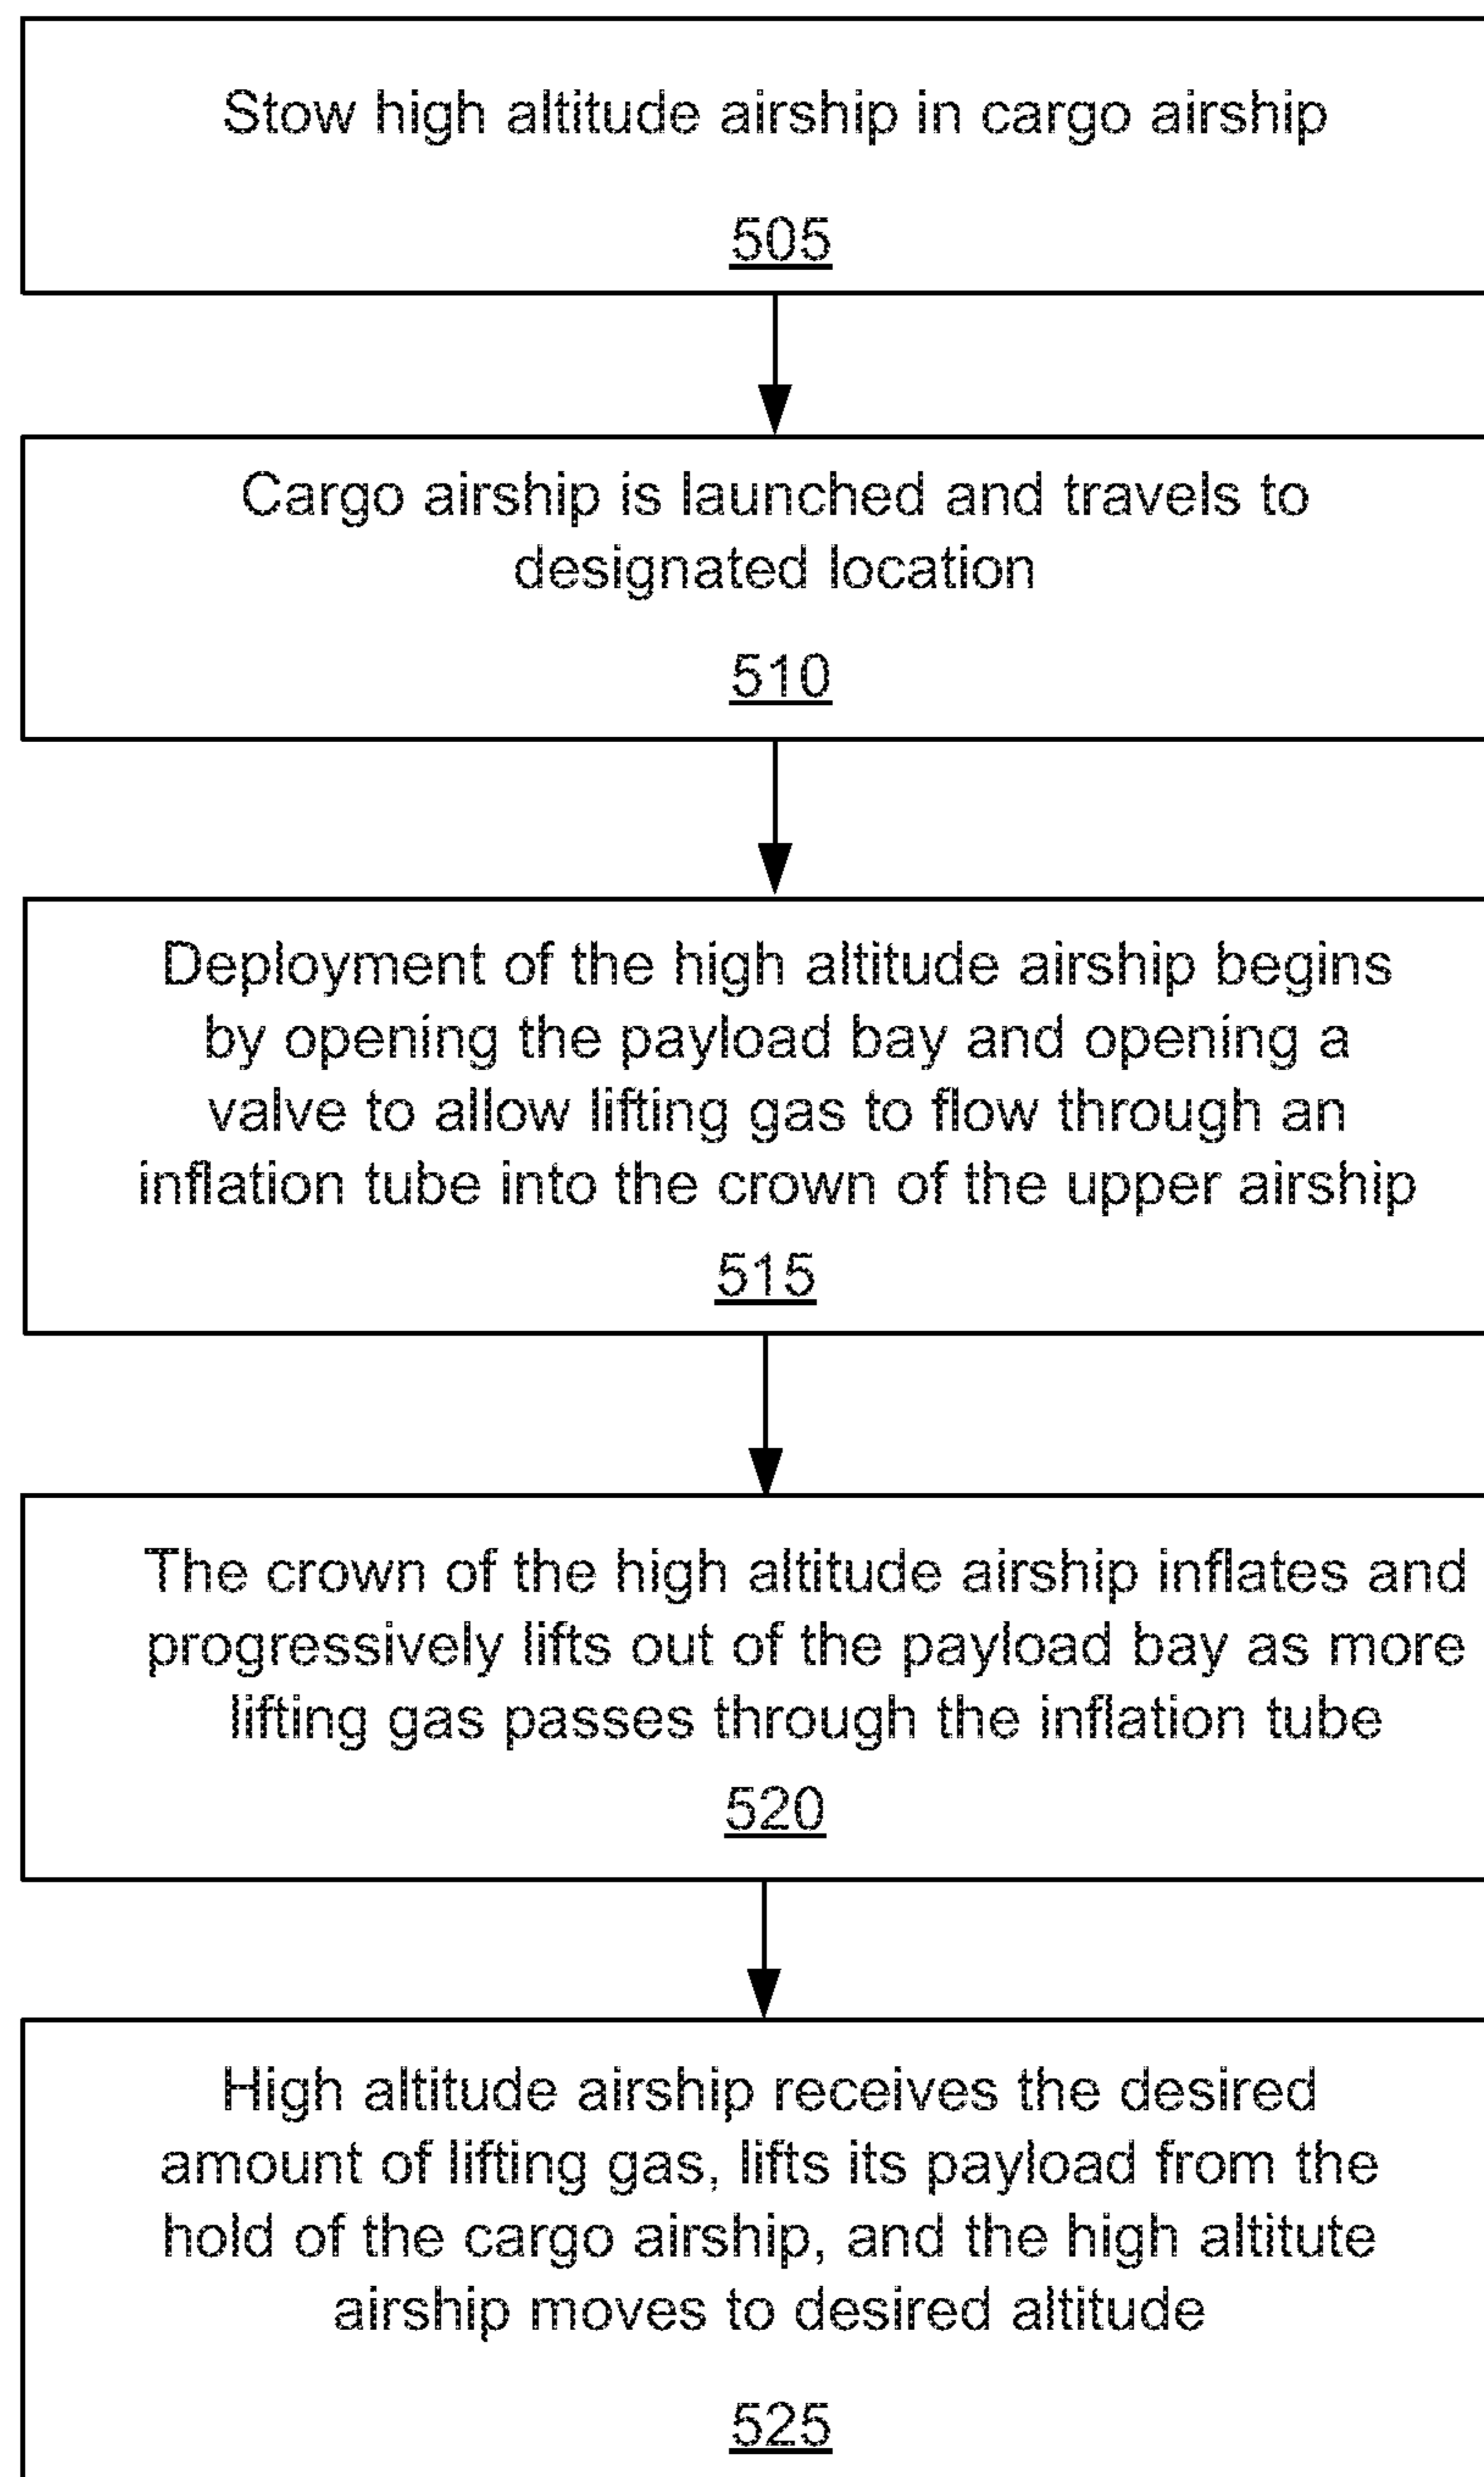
Stow high altitude airship in cargo airship

505

Cargo airship is launched and travels to designated location

510

Deployment of the high altitude airship begins by opening the payload bay and opening a valve to allow lifting gas to flow through an inflation tube into the crown of the upper airship

515

The crown of the high altitude airship inflates and progressively lifts out of the payload bay as more lifting gas passes through the inflation tube

520

High altitude airship receives the desired amount of lifting gas, lifts its payload from the hold of the cargo airship, and the high altitute airship moves to desired altitude

525